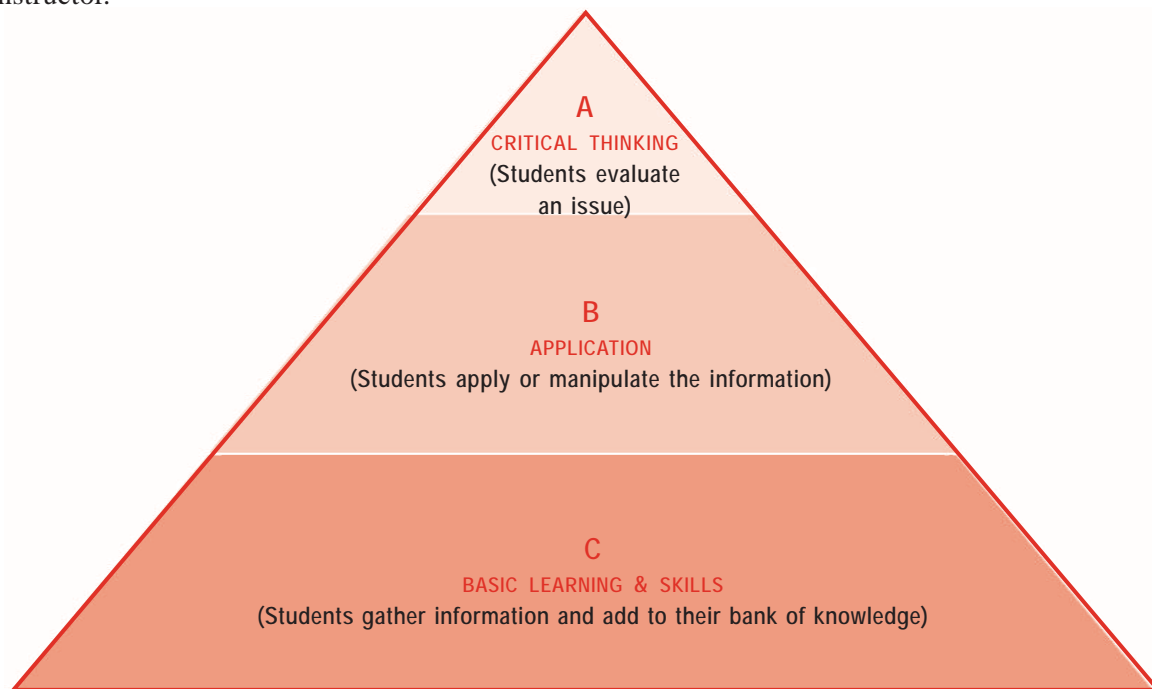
instructor.

A
CRITICAL THINKING
(Students evaluate an issue)

B
APPLICATION
(Students apply or manipulate the information)

C
BASIC LEARNING & SKILLS
(Students gather information and add to their bank of knowledge)